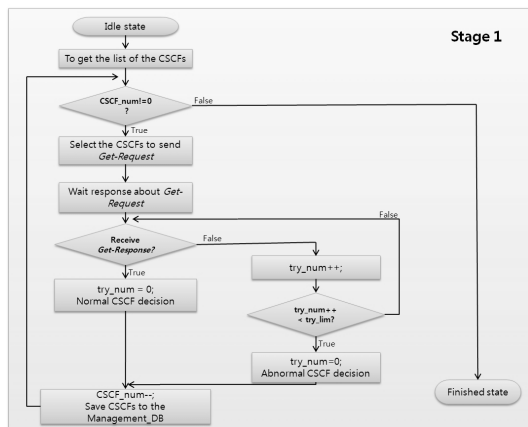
Stage 1

Idle state

To get the list of the CSCFs

CSCF_num!=0 ?

False

True

Select the CSCFs to send *Get-Request*

Wait response about *Get-Request*

False

Receive *Get-Response*?

False

True

try_num = 0; Normal CSCF decision

try_num++;

try_num++ < try_lim?

True

try_num=0; Abnormal CSCF decision

CSCF_num--; Save CSCFs to the Management_DB

Finished state